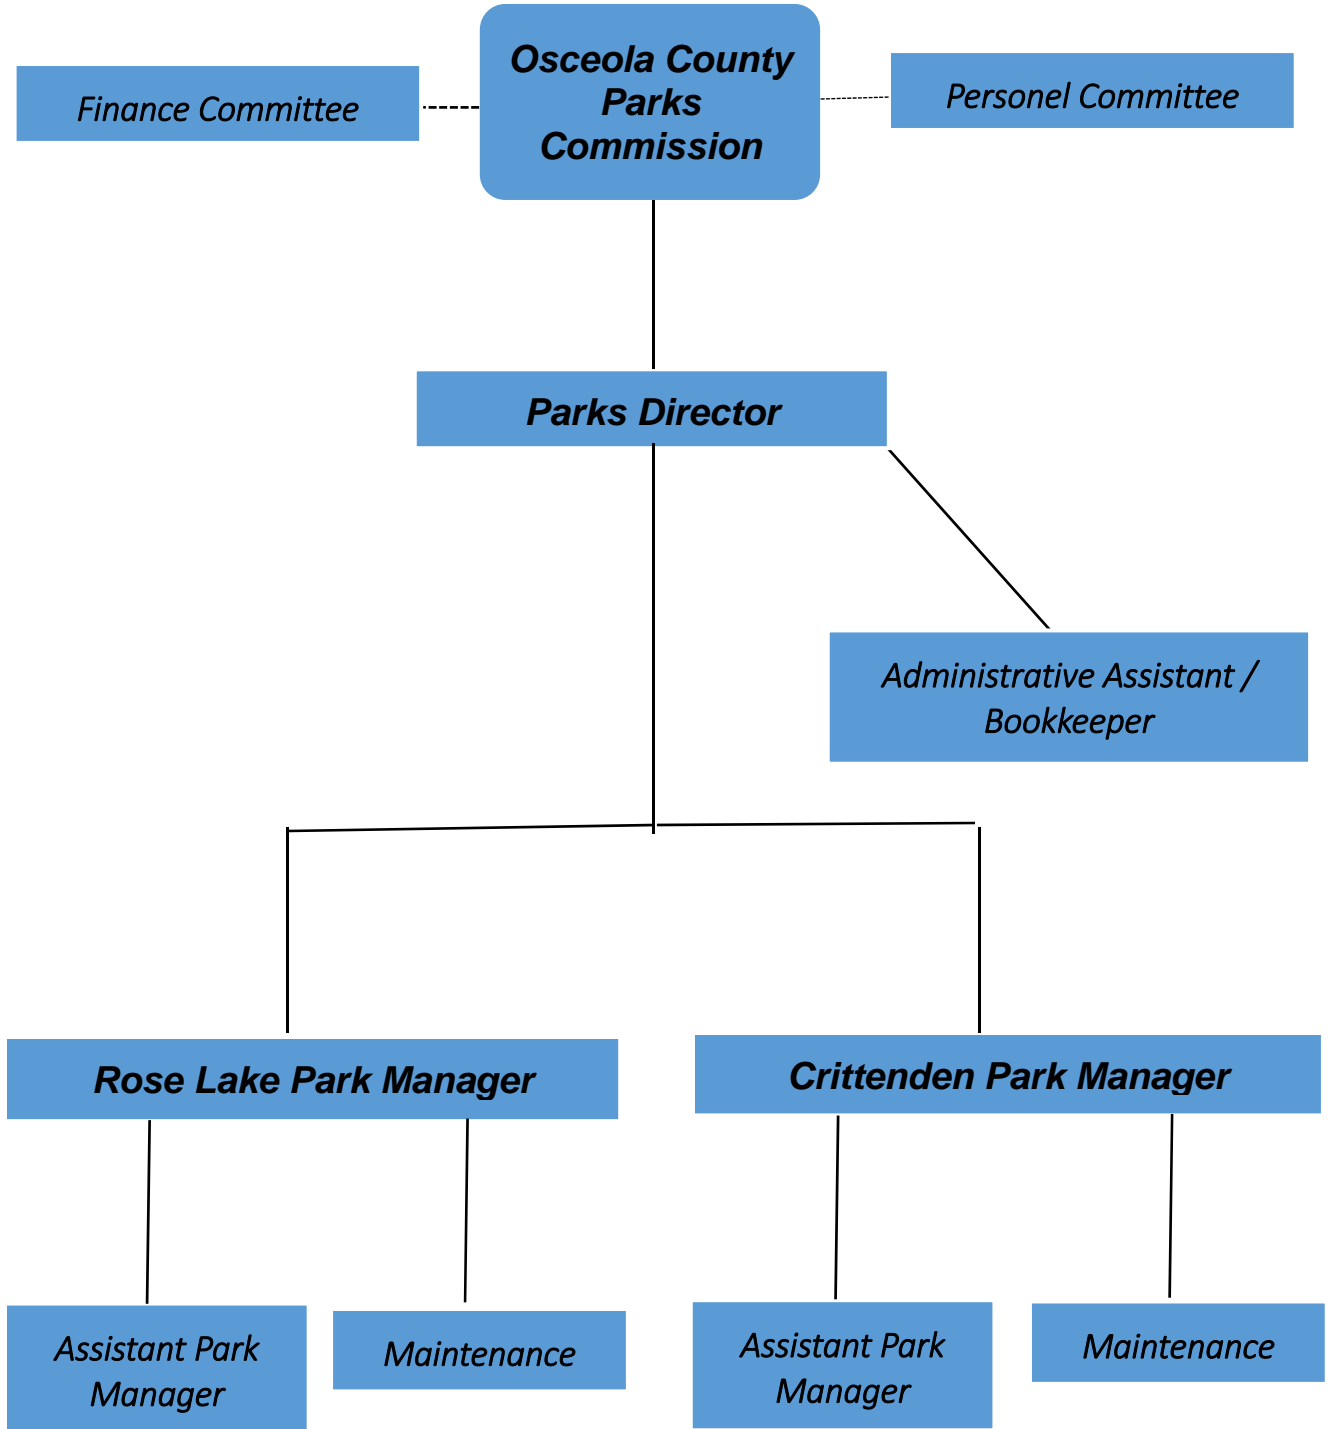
Finance Committee

Osceola County Parks Commission

Personel Committee

Parks Director

Administrative Assistant / Bookkeeper

Rose Lake Park Manager

Crittenden Park Manager

Assistant Park Manager

Maintenance

Assistant Park Manager

Maintenance